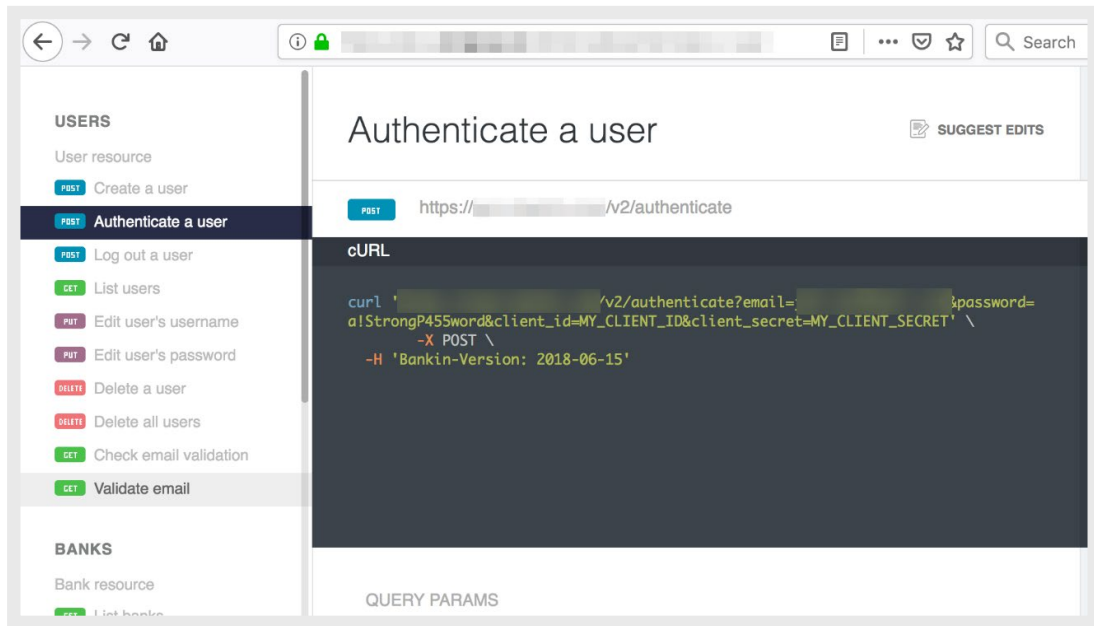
Search

USERS

User resource

POST Create a user

POST Authenticate a user

POST Log out a user

GET List users

PUT Edit user's username

PUT Edit user's password

DELETE Delete a user

DELETE Delete all users

GET Check email validation

GET Validate email

BANKS

Bank resource

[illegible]

Authenticate a user

SUGGEST EDITS

POST https://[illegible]/v2/authenticate

cURL

curl '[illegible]/v2/authenticate?email=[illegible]&password=a!StrongP455word&client_id=MY_CLIENT_ID&client_secret=MY_CLIENT_SECRET' \
  -X POST \
  -H 'Bankin-Version: 2018-06-15'

QUERY PARAMS